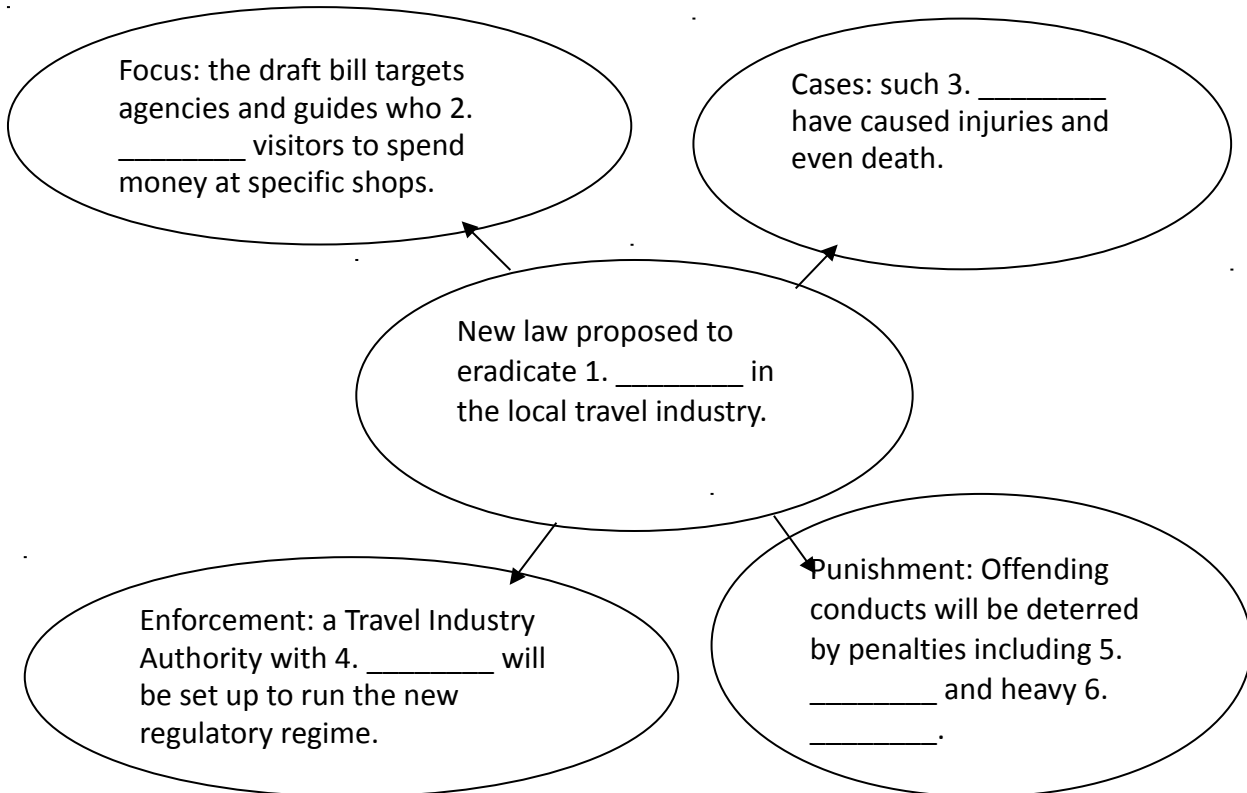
Focus: the draft bill targets agencies and guides who 2. ________ visitors to spend money at specific shops.

Cases: such 3. ________ have caused injuries and even death.

New law proposed to eradicate 1. ________ in the local travel industry.

Enforcement: a Travel Industry Authority with 4. ________ will be set up to run the new regulatory regime.

Punishment: Offending conducts will be deterred by penalties including 5. ________ and heavy 6. ________.